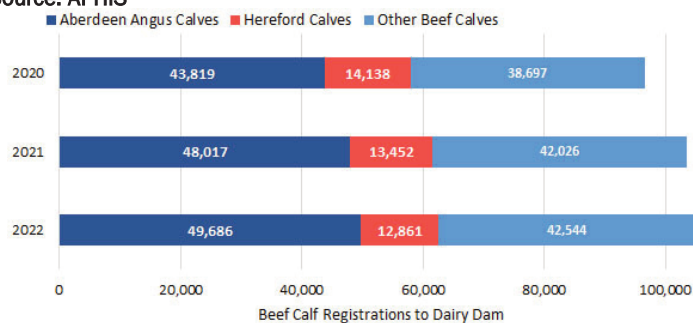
ource: AHIS

Aberdeen Angus Calves Hereford Calves Other Beef Calves

| | Aberdeen Angus Calves | Hereford Calves | Other Beef Calves |
|---|---|---|---|
| 2020 | 43,819 | 14,138 | 38,697 |
| 2021 | 48,017 | 13,452 | 42,026 |
| 2022 | 49,686 | 12,861 | 42,544 |

0 20,000 40,000 60,000 80,000 100,000

Beef Calf Registrations to Dairy Dam